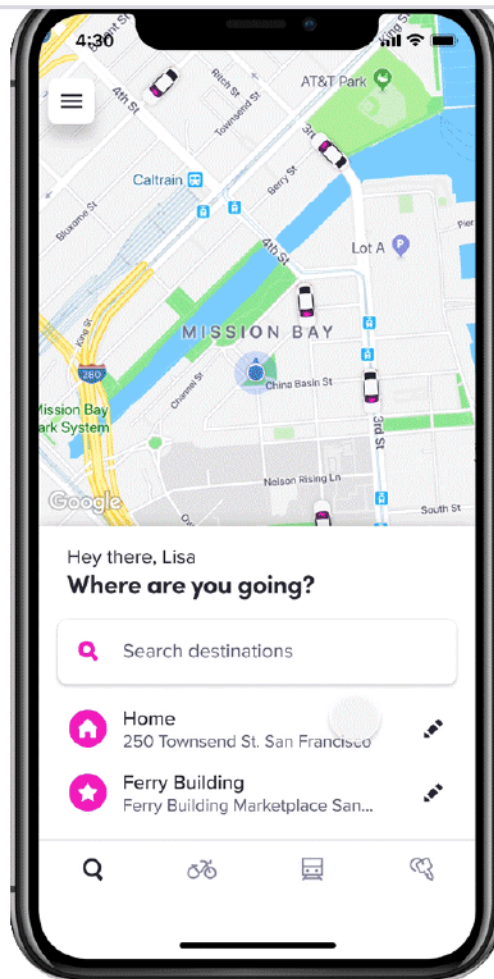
4:30

AT&T Park
Ritch St
Townsend St
4th St
3rd St
Caltrain
Berry St
Bluxome St
Lot A
Pier
4th St
King St
MISSION BAY
280
China Basin St
Mission Bay
Park System
Channel St
3rd St
Nelson Rising Ln
South St
Google

Hey there, Lisa
Where are you going?

Search destinations

Home
250 Townsend St. San Francisco

Ferry Building
Ferry Building Marketplace San...